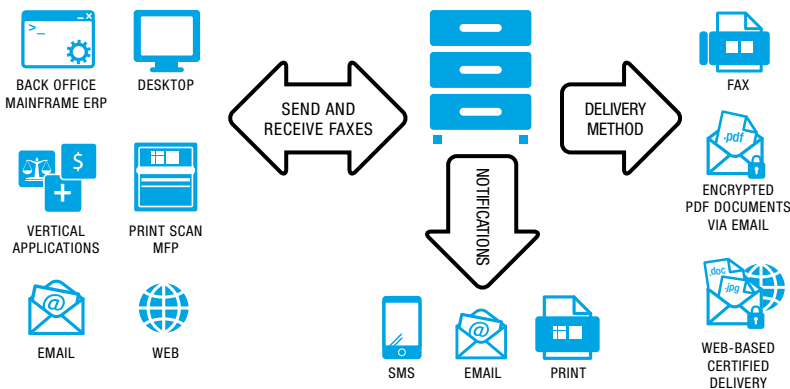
>_

BACK OFFICE MAINFRAME ERP

DESKTOP

$

VERTICAL APPLICATIONS

PRINT SCAN MFP

@

EMAIL

WEB

SEND AND RECEIVE FAXES

NOTIFICATIONS

SMS

EMAIL

PRINT

DELIVERY METHOD

FAX

.pdf

ENCRYPTED PDF DOCUMENTS VIA EMAIL

.doc

.jpg

WEB-BASED CERTIFIED DELIVERY